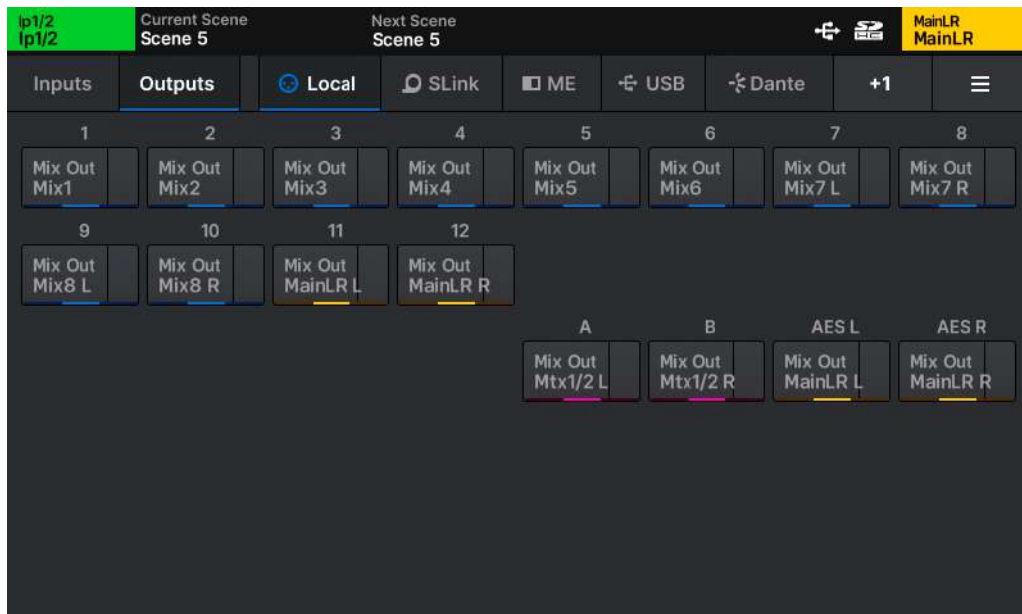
Ip1/2
Ip1/2

Current Scene
Scene 5

Next Scene
Scene 5

MainLR
MainLR

Inputs | Outputs | Local | SLink | ME | USB | Dante | +1

1
Mix Out
Mix1

2
Mix Out
Mix2

3
Mix Out
Mix3

4
Mix Out
Mix4

5
Mix Out
Mix5

6
Mix Out
Mix6

7
Mix Out
Mix7 L

8
Mix Out
Mix7 R

9
Mix Out
Mix8 L

10
Mix Out
Mix8 R

11
Mix Out
MainLR L

12
Mix Out
MainLR R

A
Mix Out
Mtx1/2 L

B
Mix Out
Mtx1/2 R

AES L
Mix Out
MainLR L

AES R
Mix Out
MainLR R